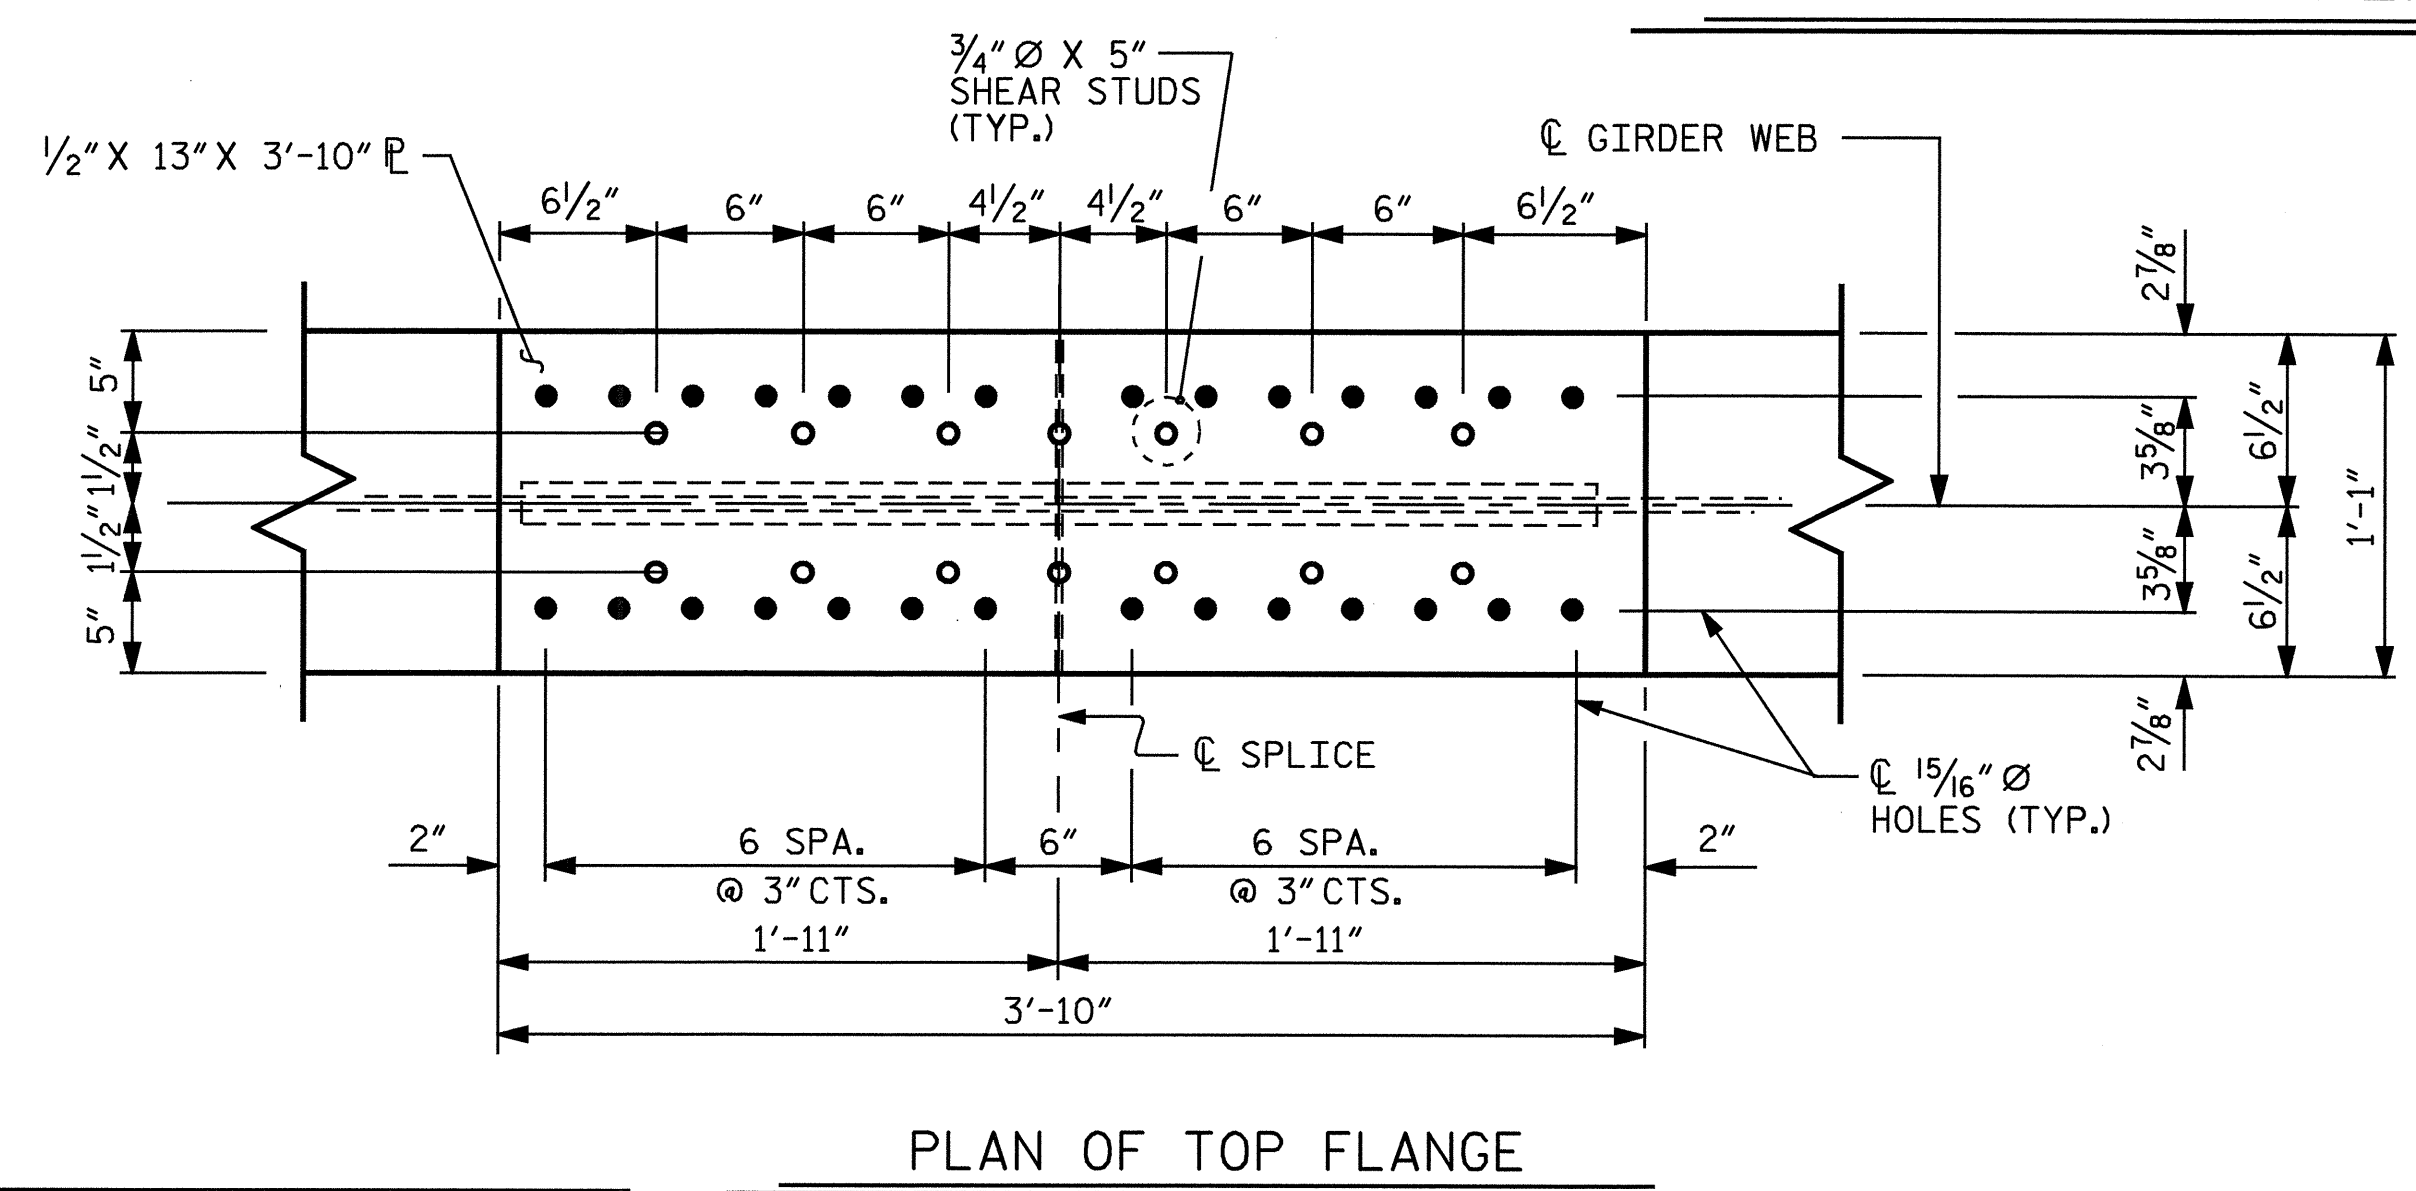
$\frac{3}{4}$" Ø X 5" SHEAR STUDS (TYP.)

$\frac{1}{2}$" X 13" X 3'-10" ℙ

℄ GIRDER WEB

$6\frac{1}{2}$" 6" 6" $4\frac{1}{2}$" $4\frac{1}{2}$" 6" 6" $6\frac{1}{2}$"

5" $1\frac{1}{2}$" $1\frac{1}{2}$" $1\frac{1}{2}$" 5"

$2\frac{7}{8}$" $3\frac{5}{8}$" $3\frac{5}{8}$" $2\frac{7}{8}$" $6\frac{1}{2}$" $6\frac{1}{2}$" 1'-1"

℄ SPLICE

℄ $\frac{15}{16}$" Ø HOLES (TYP.)

2" 6 SPA. @ 3" CTS. 6" 6 SPA. @ 3" CTS. 2"

1'-11" 1'-11"

3'-10"

PLAN OF TOP FLANGE